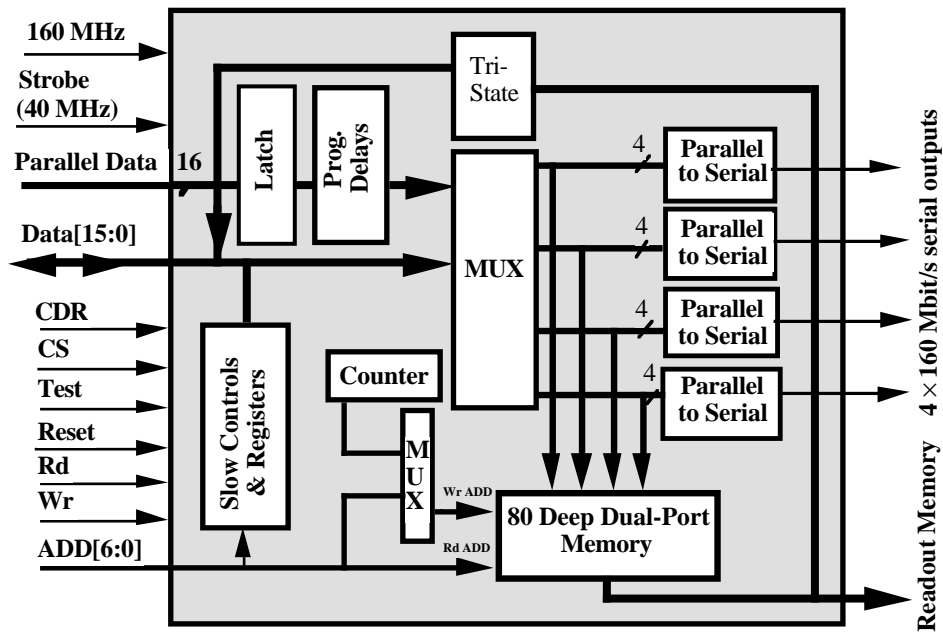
160 MHz
Strobe (40 MHz)
Parallel Data
16
Data[15:0]
CDR
CS
Test
Reset
Rd
Wr
ADD[6:0]
Tri-State
Latch
Prog. Delays
MUX
Slow Controls & Registers
Counter
M U X
Wr ADD
Rd ADD
80 Deep Dual-Port Memory
4
Parallel to Serial
4
Parallel to Serial
4
Parallel to Serial
4
Parallel to Serial
$4 \times 160$ Mbit/s serial outputs
Readout Memory